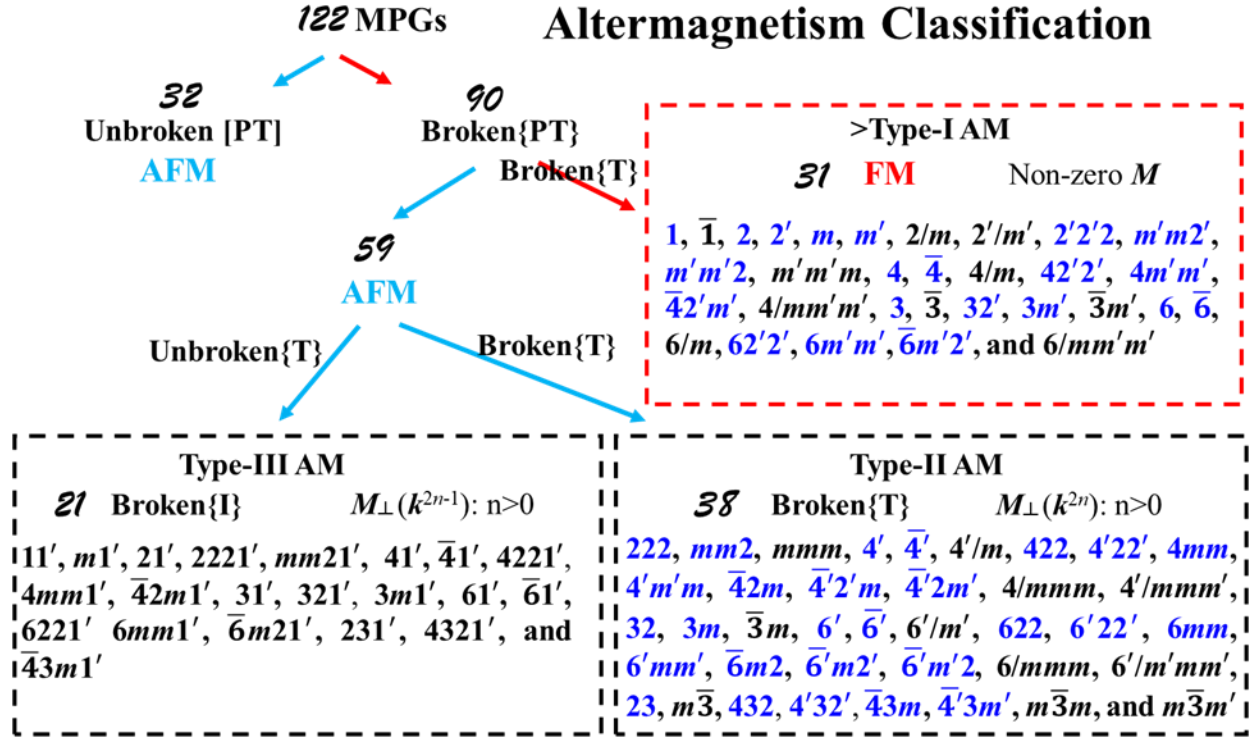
122 MPGs

Altermagnetism Classification

32
Unbroken [PT]
AFM

90
Broken{PT}

Broken{T}

59
AFM

Unbroken{T}

Broken{T}

>Type-I AM

31 FM Non-zero $M$

1, $\bar{1}$, 2, $2'$, $m$, $m'$, $2/m$, $2'/m'$, $2'2'2$, $m'm2'$, $m'm'2$, $m'm'm$, 4, $\bar{4}$, $4/m$, $42'2'$, $4m'm'$, $\bar{4}2'm'$, $4/mm'm'$, 3, $\bar{3}$, $32'$, $3m'$, $\bar{3}m'$, 6, $\bar{6}$, $6/m$, $62'2'$, $6m'm'$, $\bar{6}m'2'$, and $6/mm'm'$

Type-III AM

21 Broken{I} $M_{\perp}(k^{2n-1})$: n>0

$11'$, $m1'$, $21'$, $2221'$, $mm21'$, $41'$, $\bar{4}1'$, $4221'$, $4mm1'$, $\bar{4}2m1'$, $31'$, $321'$, $3m1'$, $61'$, $\bar{6}1'$, $6221'$ $6mm1'$, $\bar{6}m21'$, $231'$, $4321'$, and $\bar{4}3m1'$

Type-II AM

38 Broken{T} $M_{\perp}(k^{2n})$: n>0

222, $mm2$, $mmm$, $4'$, $\bar{4}'$, $4'/m$, 422, $4'22'$, $4mm$, $4'm'm$, $\bar{4}2m$, $\bar{4}'2'm$, $\bar{4}'2m'$, $4/mmm$, $4'/mmm'$, 32, $3m$, $\bar{3}m$, $6'$, $\bar{6}'$, $6'/m'$, 622, $6'22'$, $6mm$, $6'mm'$, $\bar{6}m2$, $\bar{6}'m2'$, $\bar{6}'m'2$, $6/mmm$, $6'/m'mm'$, 23, $m\bar{3}$, 432, $4'32'$, $\bar{4}3m$, $\bar{4}'3m'$, $m\bar{3}m$, and $m\bar{3}m'$